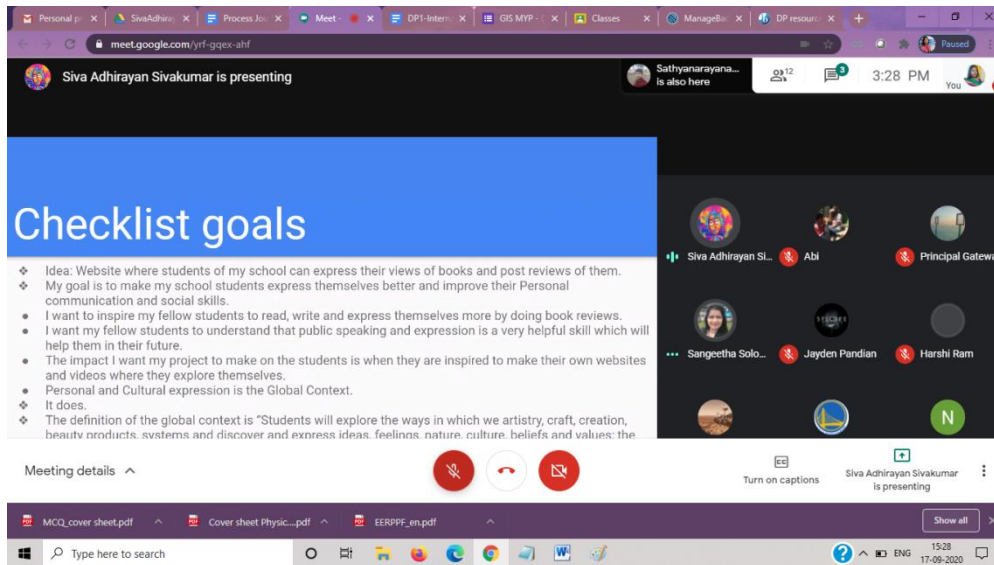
Personal pr ✕ | SivaAdhiray ✕ | Process Jou ✕ | Meet - ✕ | DP1-Intern ✕ | GIS MYP - ✕ | Classes ✕ | ManageBa ✕ | DP resourc ✕ | +

meet.google.com/yrf-gqex-ahf

Paused

Siva Adhirayan Sivakumar is presenting

Sathyanarayana... is also here

12

3

3:28 PM

You

Checklist goals

Idea: Website where students of my school can express their views of books and post reviews of them.

My goal is to make my school students express themselves better and improve their Personal communication and social skills.

I want to inspire my fellow students to read, write and express themselves more by doing book reviews.

I want my fellow students to understand that public speaking and expression is a very helpful skill which will help them in their future.

The impact I want my project to make on the students is when they are inspired to make their own websites and videos where they explore themselves.

Personal and Cultural expression is the Global Context.

It does.

The definition of the global context is "Students will explore the ways in which we artistry, craft, creation, beauty products, systems and discover and express ideas, feelings, nature, culture, beliefs and values: the

Siva Adhirayan Si...

Abi

Principal Gatewa

Sangeetha Solo...

Jayden Pandian

Harshi Ram

N

Meeting details ^

Turn on captions

Siva Adhirayan Sivakumar is presenting

MCQ_cover sheet.pdf ^

Cover sheet Physic....pdf ^

EERPPF_en.pdf ^

Show all

Type here to search

ENG

15:28
17-09-2020